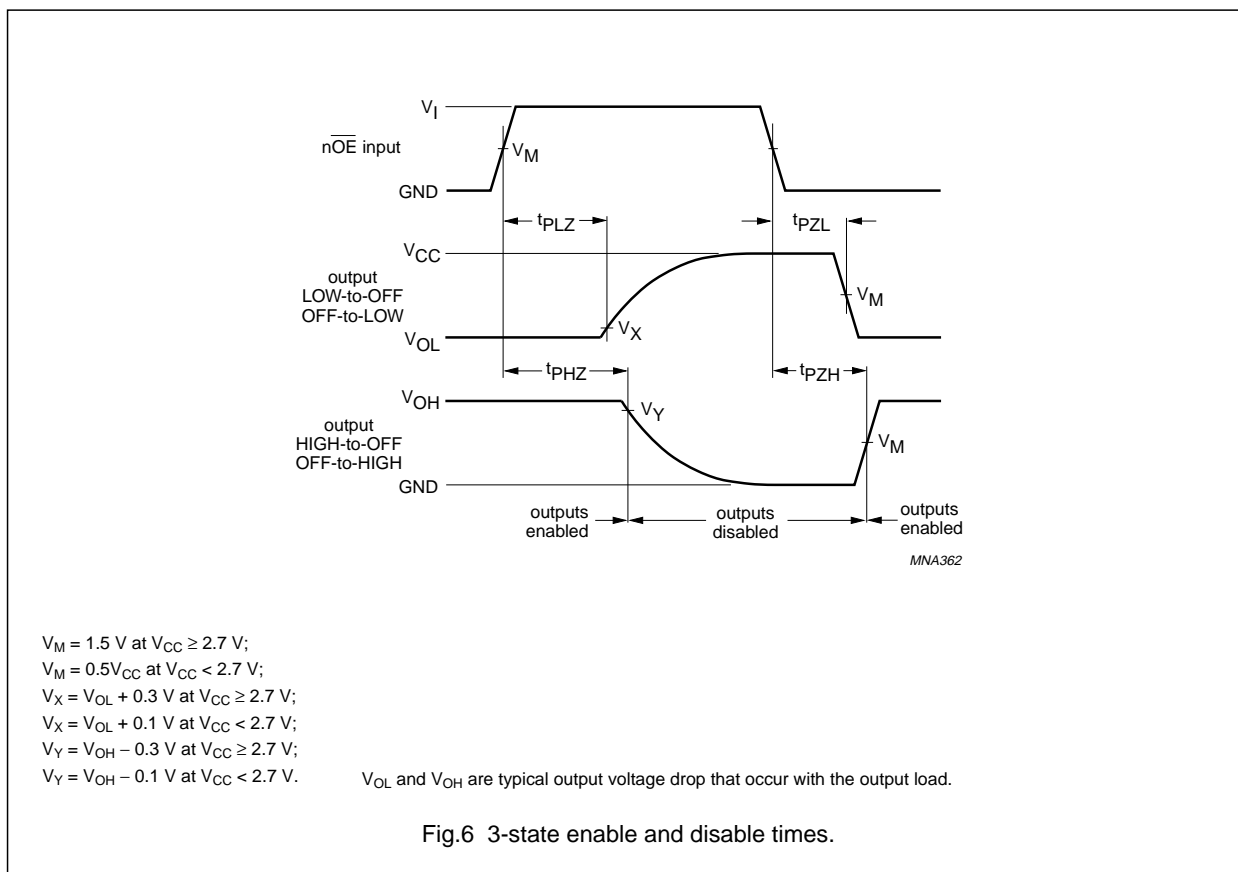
$V_I$
$n\overline{OE}$ input
$V_M$
GND
$t_{PLZ}$
$t_{PZL}$
$V_{CC}$
output LOW-to-OFF OFF-to-LOW
$V_M$
$V_{OL}$
$V_X$
$t_{PHZ}$
$t_{PZH}$
$V_{OH}$
$V_Y$
output HIGH-to-OFF OFF-to-HIGH
$V_M$
GND
outputs enabled
outputs disabled
outputs enabled
MNA362

$V_M = 1.5$ V at $V_{CC} \geq 2.7$ V;
$V_M = 0.5V_{CC}$ at $V_{CC} < 2.7$ V;
$V_X = V_{OL} + 0.3$ V at $V_{CC} \geq 2.7$ V;
$V_X = V_{OL} + 0.1$ V at $V_{CC} < 2.7$ V;
$V_Y = V_{OH} - 0.3$ V at $V_{CC} \geq 2.7$ V;
$V_Y = V_{OH} - 0.1$ V at $V_{CC} < 2.7$ V.

$V_{OL}$ and $V_{OH}$ are typical output voltage drop that occur with the output load.

Fig.6 3-state enable and disable times.